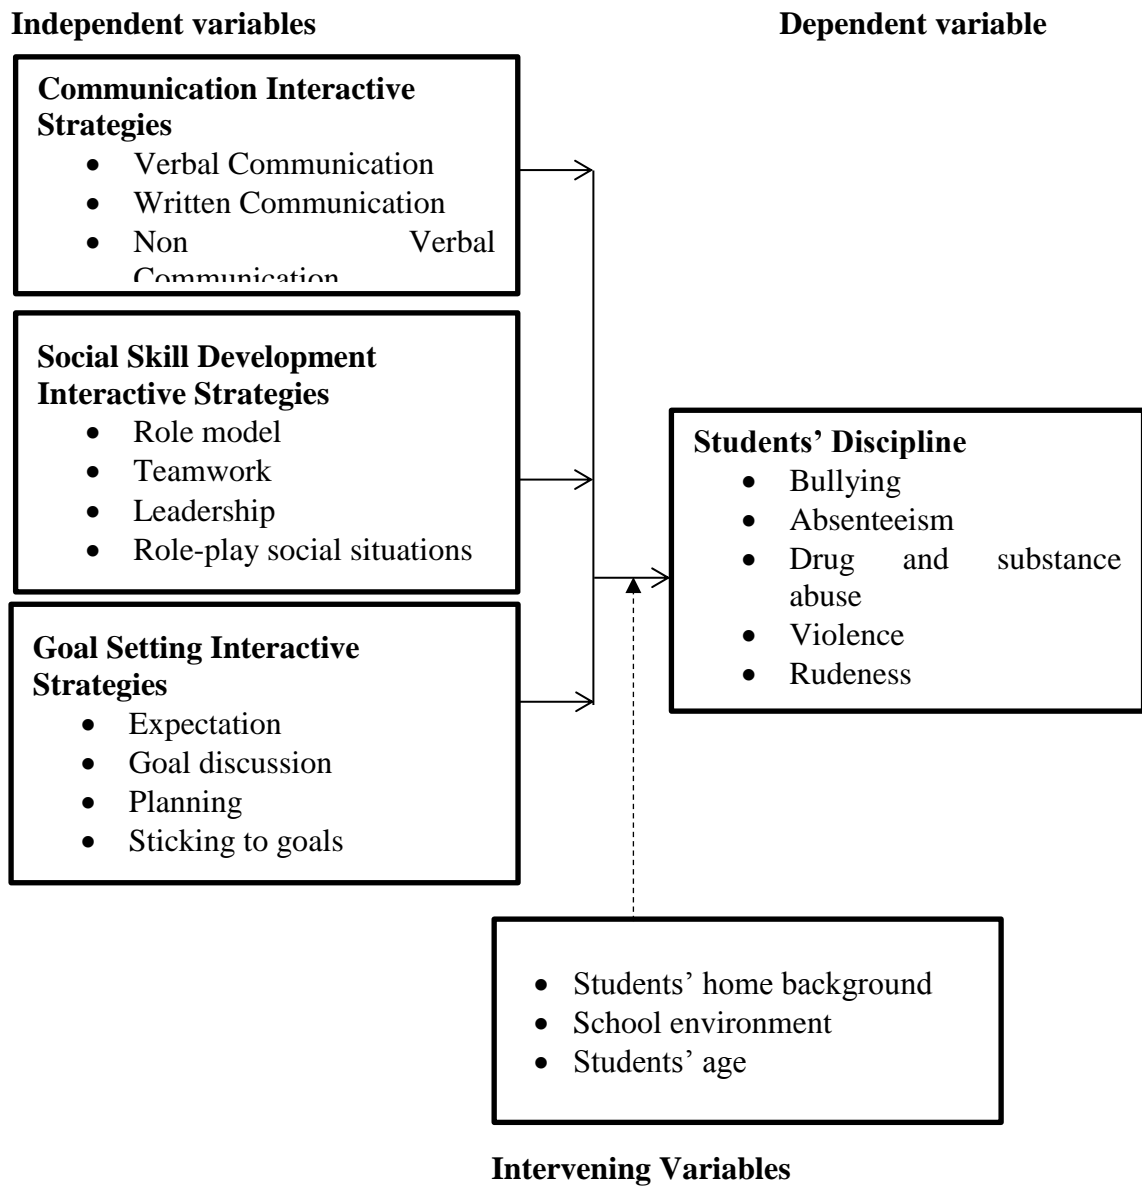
Independent variables

Dependent variable

Communication Interactive Strategies
- Verbal Communication
- Written Communication
- Non Verbal Communication

Social Skill Development Interactive Strategies
- Role model
- Teamwork
- Leadership
- Role-play social situations

Goal Setting Interactive Strategies
- Expectation
- Goal discussion
- Planning
- Sticking to goals

Students' Discipline
- Bullying
- Absenteeism
- Drug and substance abuse
- Violence
- Rudeness

- Students' home background
- School environment
- Students' age

Intervening Variables